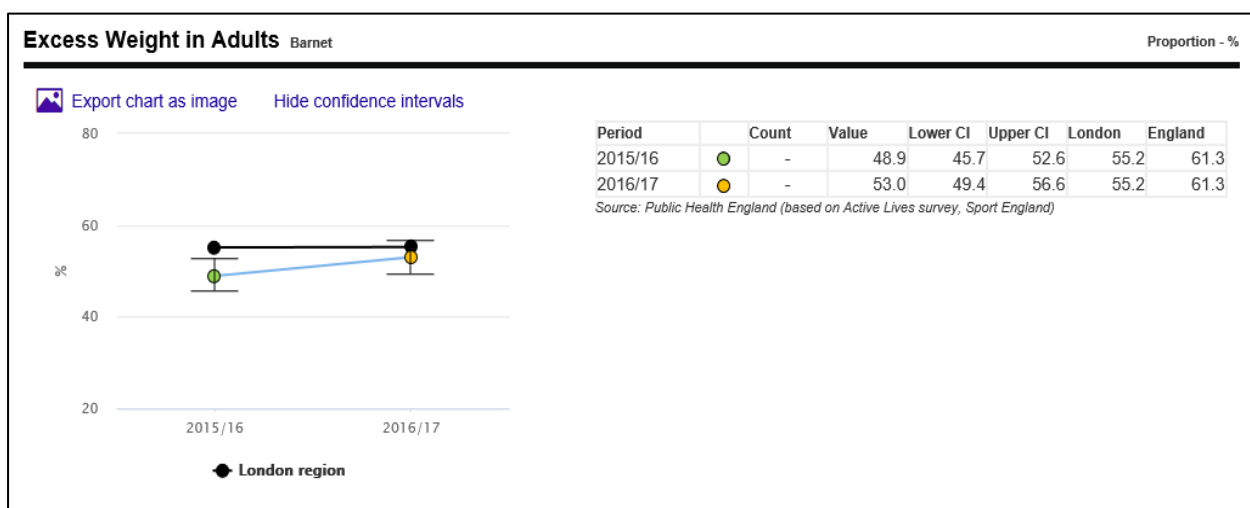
Excess Weight in Adults Barnet

Proportion - %

Export chart as image Hide confidence intervals

80
60
%
40
20
2015/16 2016/17

London region

| Period | | Count | Value | Lower CI | Upper CI | London | England |
|---|---|---|---|---|---|---|---|
| 2015/16 | | - | 48.9 | 45.7 | 52.6 | 55.2 | 61.3 |
| 2016/17 | | - | 53.0 | 49.4 | 56.6 | 55.2 | 61.3 |

Source: Public Health England (based on Active Lives survey, Sport England)